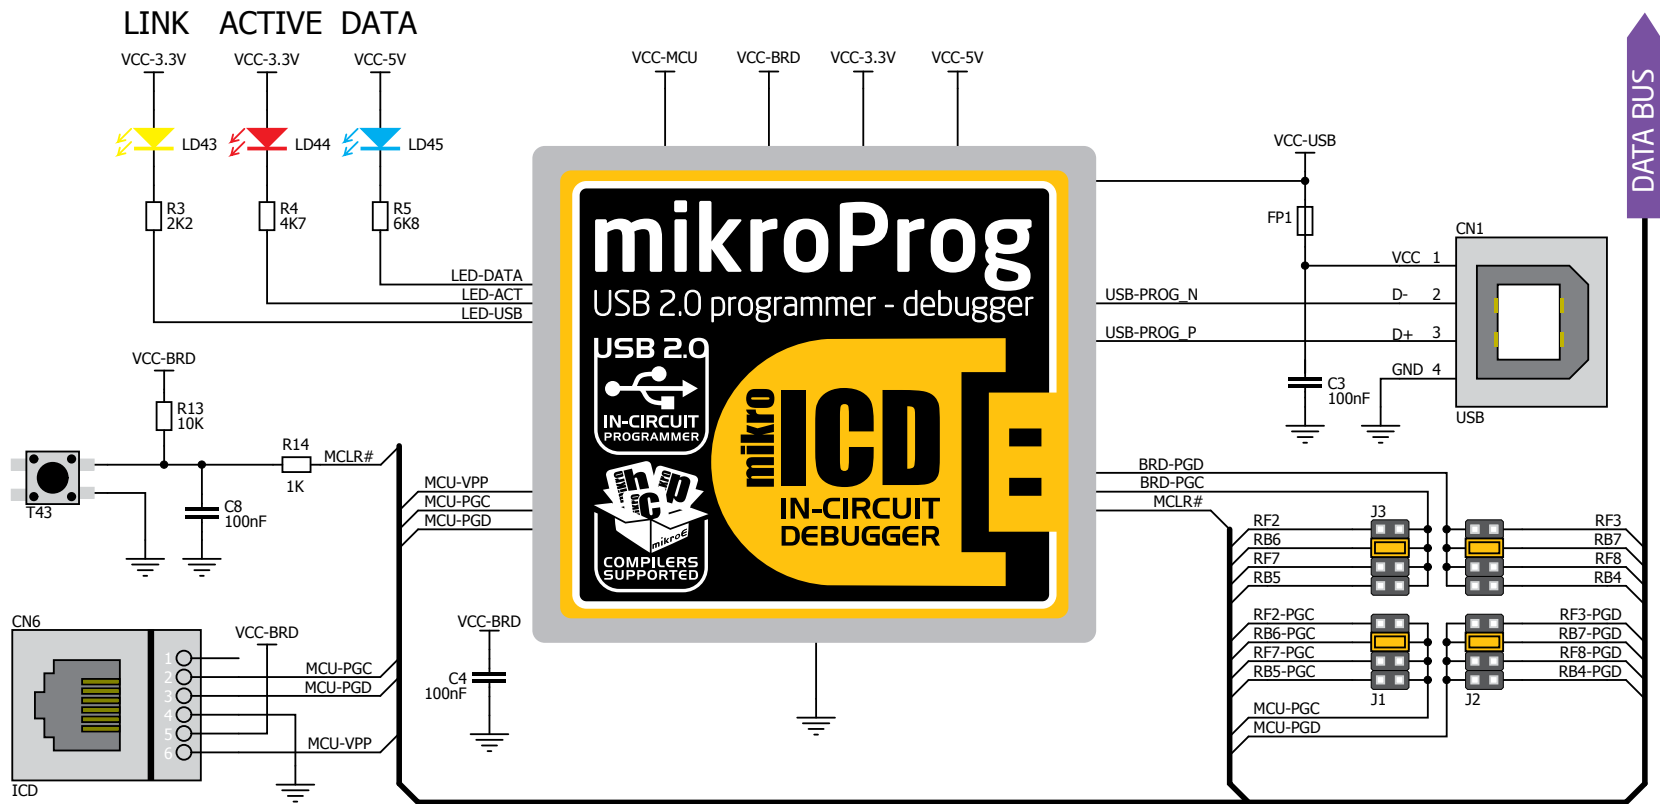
LINK ACTIVE DATA

VCC-3.3V VCC-3.3V VCC-5V

LD43 LD44 LD45

R3 2K2 R4 4K7 R5 6K8

LED-DATA
LED-ACT
LED-USB

VCC-MCU VCC-BRD VCC-3.3V VCC-5V

mikroProg
USB 2.0 programmer - debugger
USB 2.0
IN-CIRCUIT PROGRAMMER
COMPILERS SUPPORTED
mikroICD
IN-CIRCUIT DEBUGGER

DATA BUS

VCC-USB
FP1
CN1
VCC 1
USB-PROG_N D- 2
USB-PROG_P D+ 3
GND 4
C3 100nF
USB

VCC-BRD
R13 10K
R14 1K
MCLR#
T43
C8 100nF

MCU-VPP
MCU-PGC
MCU-PGD

BRD-PGD
BRD-PGC
MCLR#

RF2 RB6 RF7 RB5
J3
RF3 RB7 RF8 RB4
RF2-PGC RB6-PGC RF7-PGC RB5-PGC
J1 J2
RF3-PGD RB7-PGD RF8-PGD RB4-PGD
MCU-PGC
MCU-PGD

CN6
VCC-BRD
1 2 3 4 5 6
MCU-PGC
MCU-PGD
MCU-VPP
ICD

VCC-BRD
C4 100nF